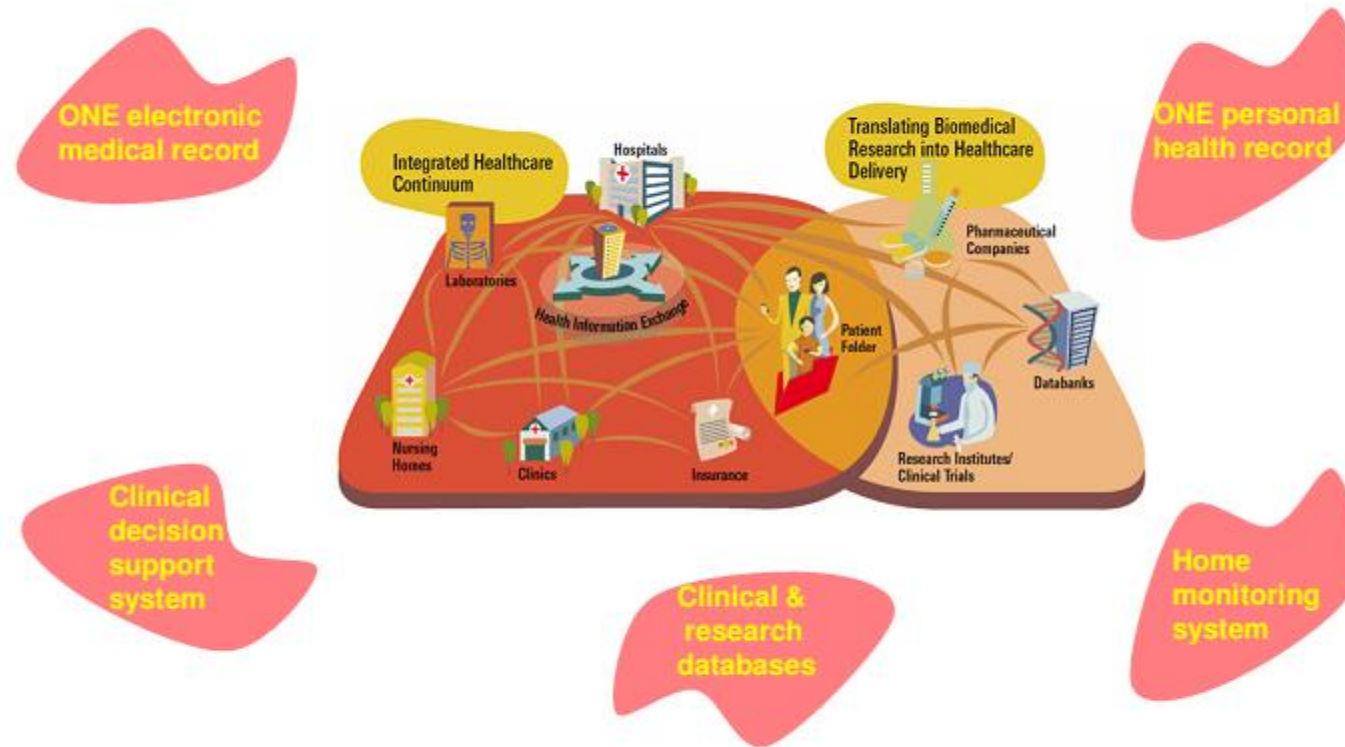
ONE electronic medical record

Integrated Healthcare Continuum

Hospitals

Translating Biomedical Research into Healthcare Delivery

ONE personal health record

Laboratories

Pharmaceutical Companies

Health Information Exchange

Patient Folder

Databanks

Nursing Homes

Clinics

Insurance

Research Institutes/ Clinical Trials

Clinical decision support system

Clinical & research databases

Home monitoring system